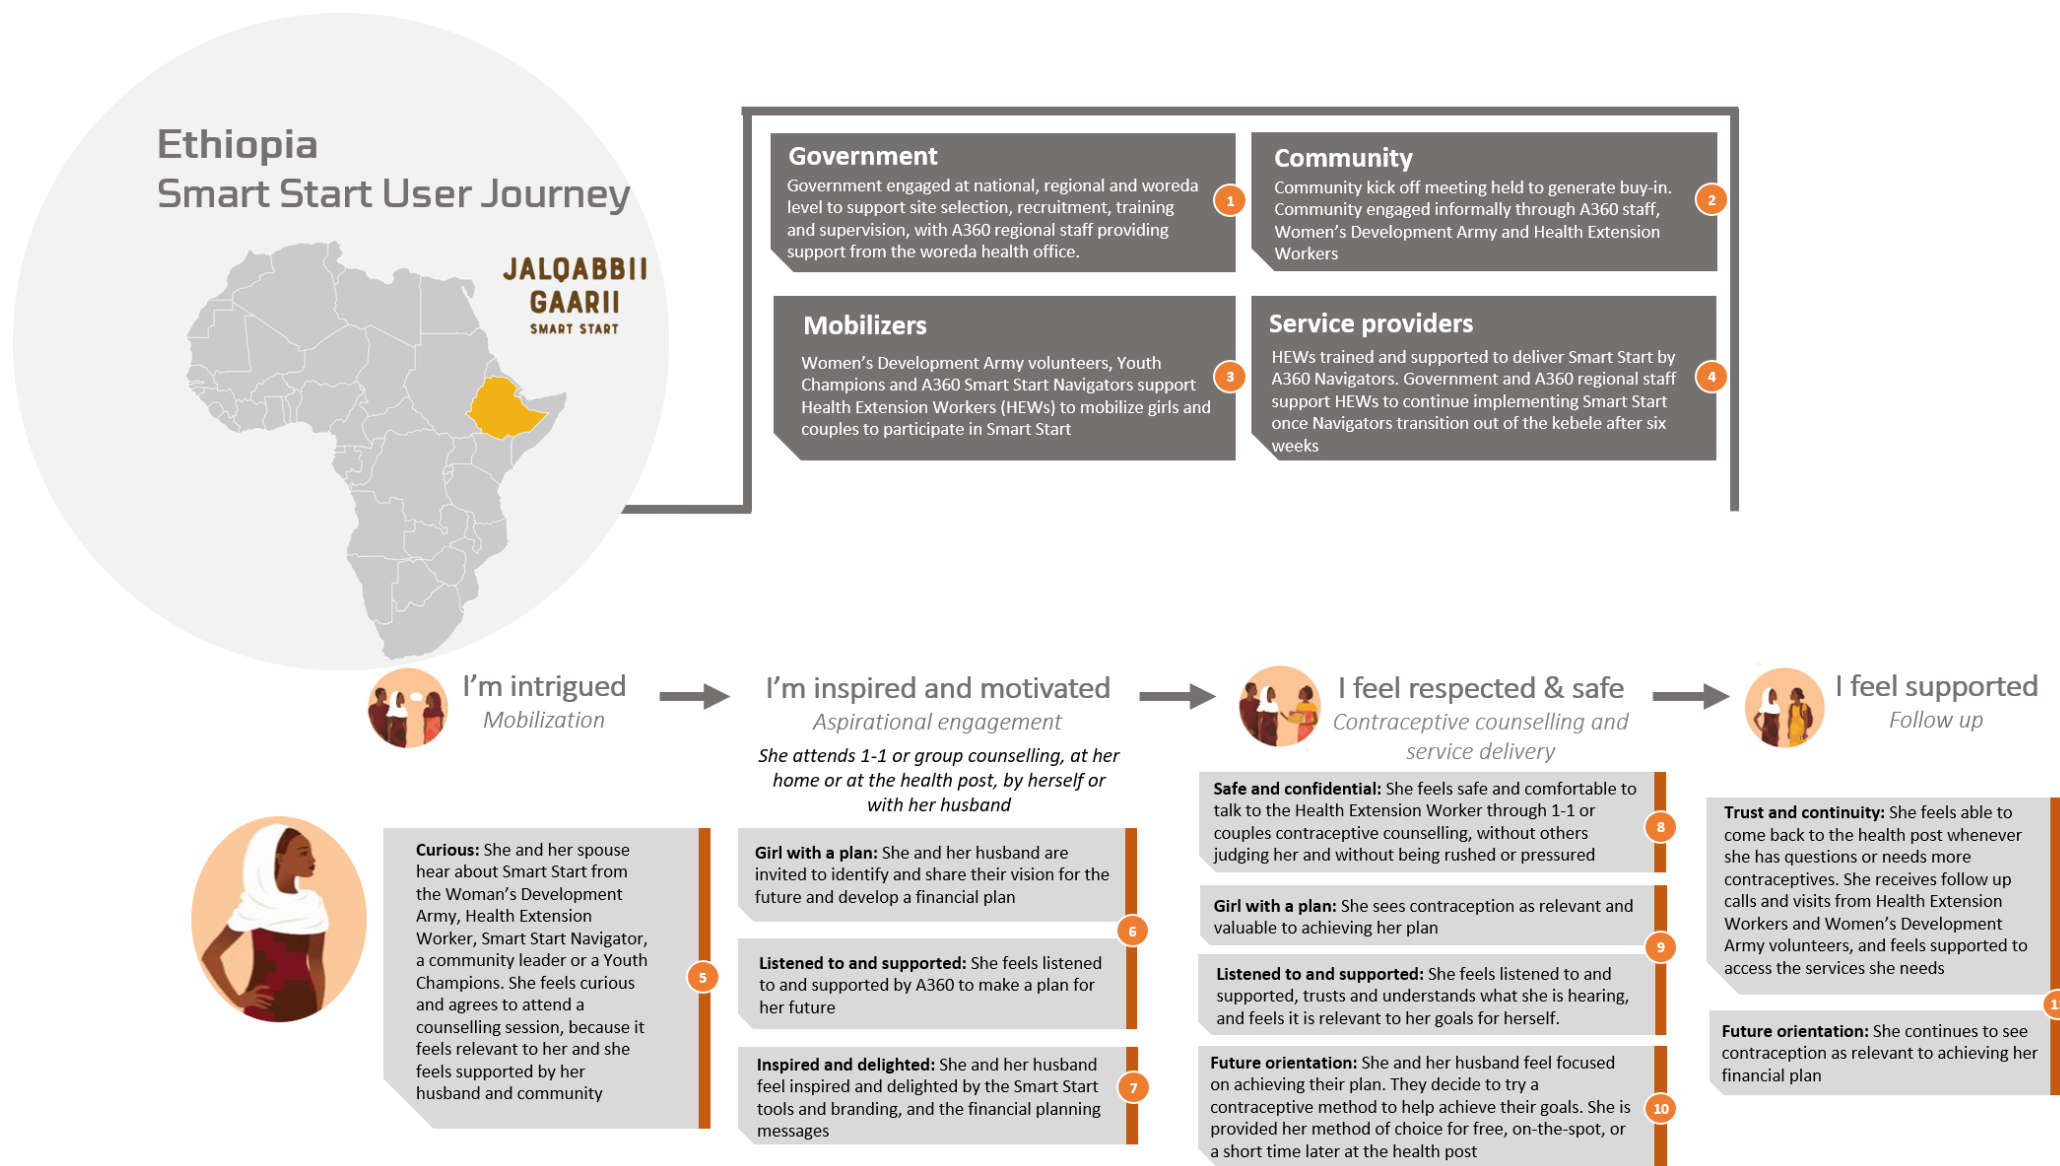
Ethiopia
Smart Start User Journey

JALQABBII GAARII
SMART START

Government
Government engaged at national, regional and woreda level to support site selection, recruitment, training and supervision, with A360 regional staff providing support from the woreda health office.

1

Community
Community kick off meeting held to generate buy-in. Community engaged informally through A360 staff, Women's Development Army and Health Extension Workers

2

Mobilizers
Women's Development Army volunteers, Youth Champions and A360 Smart Start Navigators support Health Extension Workers (HEWs) to mobilize girls and couples to participate in Smart Start

3

Service providers
HEWs trained and supported to deliver Smart Start by A360 Navigators. Government and A360 regional staff support HEWs to continue implementing Smart Start once Navigators transition out of the kebele after six weeks

4

I'm intrigued
Mobilization

I'm inspired and motivated
Aspirational engagement

She attends 1-1 or group counselling, at her home or at the health post, by herself or with her husband

I feel respected & safe
Contraceptive counselling and service delivery

I feel supported
Follow up

**Curious:** She and her spouse hear about Smart Start from the Woman's Development Army, Health Extension Worker, Smart Start Navigator, a community leader or a Youth Champions. She feels curious and agrees to attend a counselling session, because it feels relevant to her and she feels supported by her husband and community

5

**Girl with a plan:** She and her husband are invited to identify and share their vision for the future and develop a financial plan

6

**Listened to and supported:** She feels listened to and supported by A360 to make a plan for her future

**Inspired and delighted:** She and her husband feel inspired and delighted by the Smart Start tools and branding, and the financial planning messages

7

**Safe and confidential:** She feels safe and comfortable to talk to the Health Extension Worker through 1-1 or couples contraceptive counselling, without others judging her and without being rushed or pressured

8

**Girl with a plan:** She sees contraception as relevant and valuable to achieving her plan

9

**Listened to and supported:** She feels listened to and supported, trusts and understands what she is hearing, and feels it is relevant to her goals for herself.

**Future orientation:** She and her husband feel focused on achieving their plan. They decide to try a contraceptive method to help achieve their goals. She is provided her method of choice for free, on-the-spot, or a short time later at the health post

10

**Trust and continuity:** She feels able to come back to the health post whenever she has questions or needs more contraceptives. She receives follow up calls and visits from Health Extension Workers and Women's Development Army volunteers, and feels supported to access the services she needs

1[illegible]

**Future orientation:** She continues to see contraception as relevant to achieving her financial plan